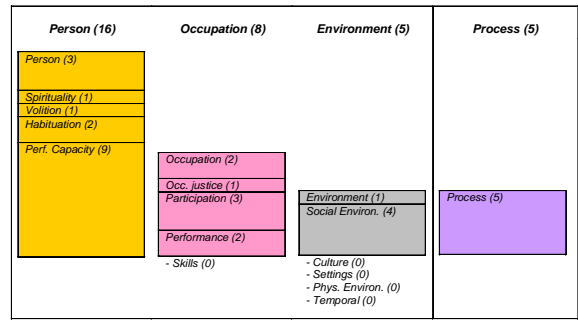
Person (16)

Person (3)

Spirituality (1)

Volition (1)

Habituation (2)

Perf. Capacity (9)

Occupation (8)

Occupation (2)

Occ. justice (1)

Participation (3)

Performance (2)

- Skills (0)

Environment (5)

Environment (1)

Social Environ. (4)

- Culture (0)
- Settings (0)
- Phys. Environ. (0)
- Temporal (0)

Process (5)

Process (5)